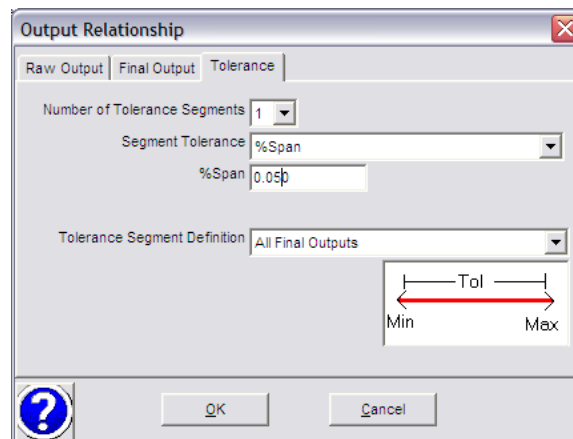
Output Relationship

Raw Output | Final Output | Tolerance

Number of Tolerance Segments 1

Segment Tolerance %Span

%Span 0.050

Tolerance Segment Definition All Final Outputs

Tol

Min Max

?

OK

Cancel